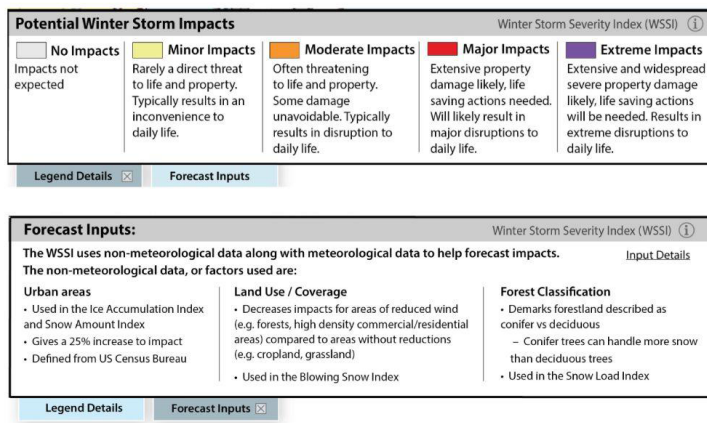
Potential Winter Storm Impacts

Winter Storm Severity Index (WSSI) (i)

No Impacts
Impacts not expected

Minor Impacts
Rarely a direct threat to life and property. Typically results in an inconvenience to daily life.

Moderate Impacts
Often threatening to life and property. Some damage unavoidable. Typically results in disruption to daily life.

Major Impacts
Extensive property damage likely, life saving actions needed. Will likely result in major disruptions to daily life.

Extreme Impacts
Extensive and widespread severe property damage likely, life saving actions will be needed. Results in extreme disruptions to daily life.

Legend Details ☒

Forecast Inputs

Forecast Inputs:

Winter Storm Severity Index (WSSI) (i)

The WSSI uses non-meteorological data along with meteorological data to help forecast impacts. The non-meteorological data, or factors used are:

Input Details

Urban areas
• Used in the Ice Accumulation Index and Snow Amount Index
• Gives a 25% increase to impact
• Defined from US Census Bureau

Land Use / Coverage
• Decreases impacts for areas of reduced wind (e.g. forests, high density commercial/residential areas) compared to areas without reductions (e.g. cropland, grassland)
• Used in the Blowing Snow Index

Forest Classification
• Demarks forestland described as conifer vs deciduous
– Conifer trees can handle more snow than deciduous trees
• Used in the Snow Load Index

Legend Details

Forecast Inputs ☒